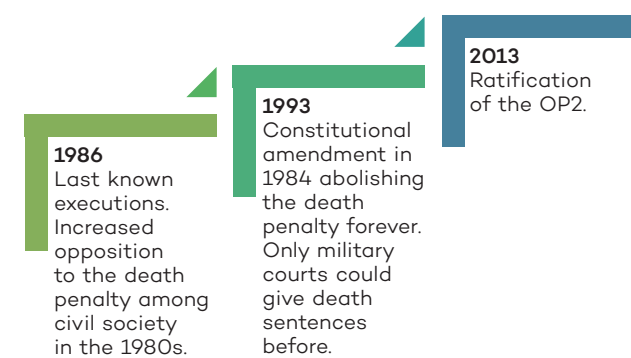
1986
Last known executions. Increased opposition to the death penalty among civil society in the 1980s.

1993
Constitutional amendment in 1984 abolishing the death penalty forever. Only military courts could give death sentences before.

2013
Ratification of the OP2.